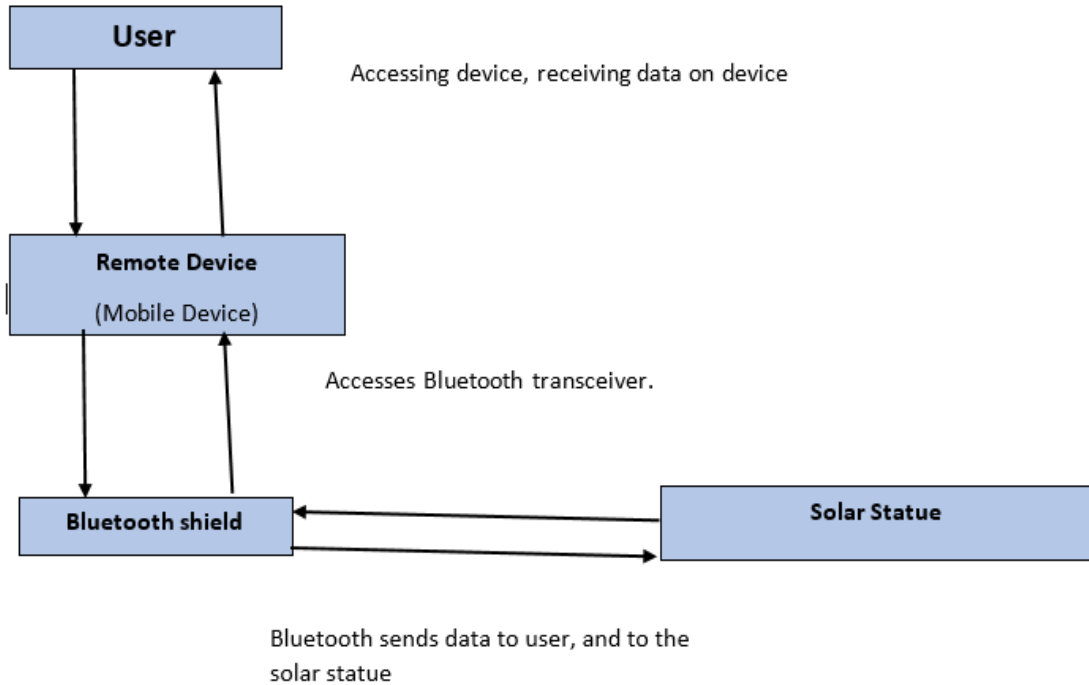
User

Accessing device, receiving data on device

Remote Device

(Mobile Device)

Accesses Bluetooth transceiver.

Bluetooth shield

Solar Statue

Bluetooth sends data to user, and to the solar statue